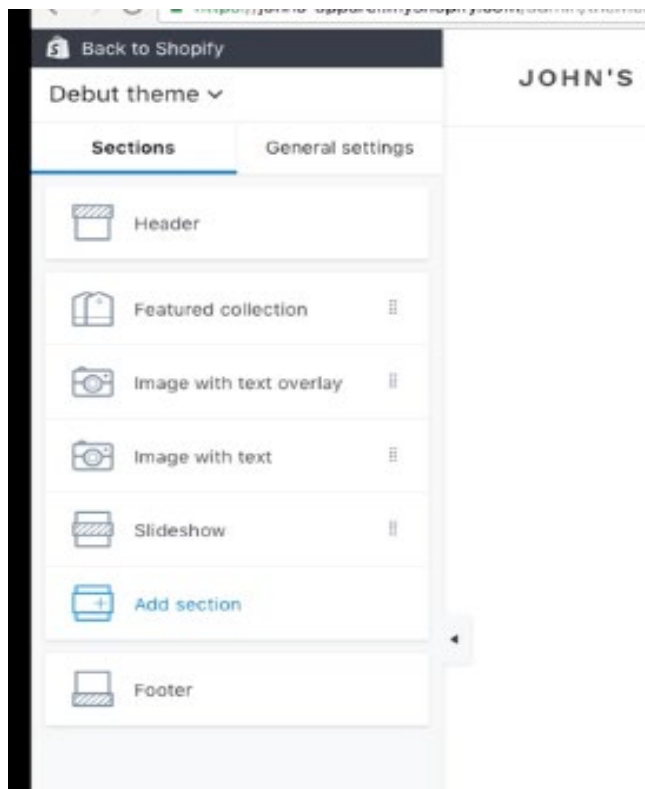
https://john's-apparel.myshopify.com/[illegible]

Back to Shopify

Debut theme

JOHN'S

Sections

General settings

Header

Featured collection

Image with text overlay

Image with text

Slideshow

Add section

Footer